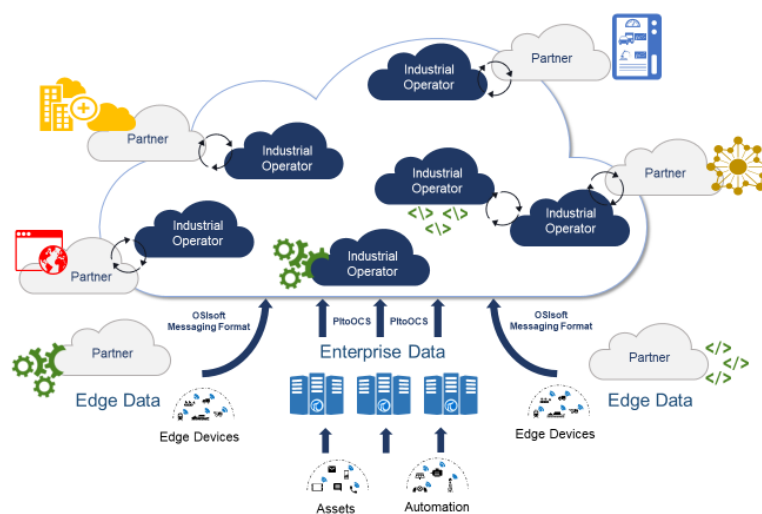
Partner

Industrial Operator

Partner

Industrial Operator

Partner

Industrial Operator

Industrial Operator

Industrial Operator

Partner

Industrial Operator

Partner

OSIsoft Messaging Format

PItoOCS

PItoOCS

OSIsoft Messaging Format

Enterprise Data

Partner

Edge Data

Edge Devices

Partner

Edge Data

Edge Devices

Assets

Automation